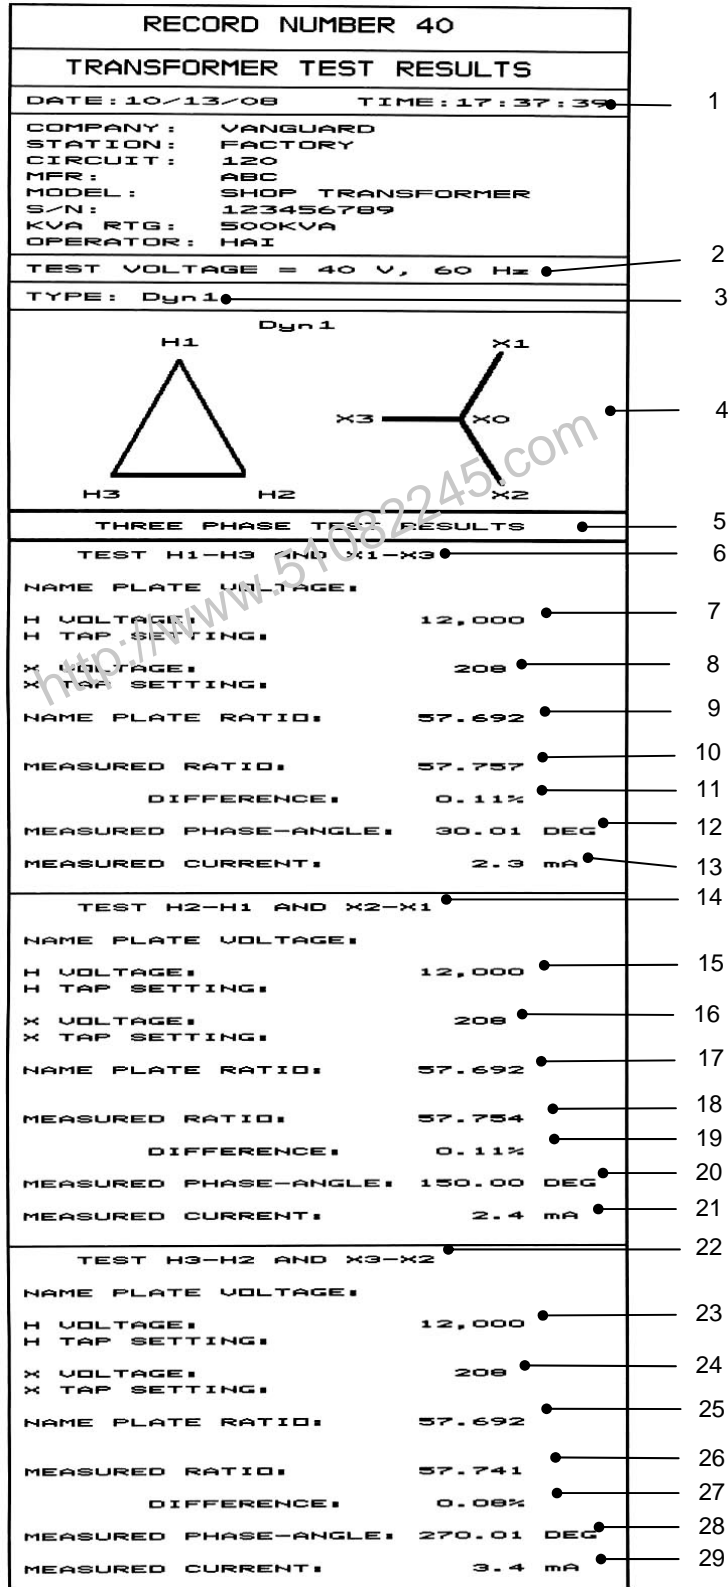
RECORD NUMBER 40

TRANSFORMER TEST RESULTS

DATE:10/13/08 TIME:17:37:39 1

COMPANY: VANGUARD
STATION: FACTORY
CIRCUIT: 120
MFR: ABC
MODEL: SHOP TRANSFORMER
S/N: 123456789
KVA RTG: 500KVA
OPERATOR: HAI

TEST VOLTAGE = 40 V, 60 Hz 2

TYPE: Dyn1 3

Dyn1
H1 X1
X3 X0 4
H3 H2 X2

http://www.51082245.com

THREE PHASE TEST RESULTS 5

TEST H1-H3 AND X1-X3 6

NAME PLATE VOLTAGE.

H VOLTAGE. 12,000 7
H TAP SETTING.

X VOLTAGE. 208 8
X TAP SETTING.

NAME PLATE RATIO. 57.692 9

MEASURED RATIO. 57.757 10

DIFFERENCE. 0.11% 11

MEASURED PHASE-ANGLE. 30.01 DEG 12

MEASURED CURRENT. 2.3 mA 13

TEST H2-H1 AND X2-X1 14

NAME PLATE VOLTAGE.

H VOLTAGE. 12,000 15
H TAP SETTING.

X VOLTAGE. 208 16
X TAP SETTING.

NAME PLATE RATIO. 57.692 17

MEASURED RATIO. 57.754 18

DIFFERENCE. 0.11% 19

MEASURED PHASE-ANGLE. 150.00 DEG 20

MEASURED CURRENT. 2.4 mA 21

TEST H3-H2 AND X3-X2 22

NAME PLATE VOLTAGE.

H VOLTAGE. 12,000 23
H TAP SETTING.

X VOLTAGE. 208 24
X TAP SETTING.

NAME PLATE RATIO. 57.692 25

MEASURED RATIO. 57.741 26

DIFFERENCE. 0.08% 27

MEASURED PHASE-ANGLE. 270.01 DEG 28

MEASURED CURRENT. 3.4 mA 29